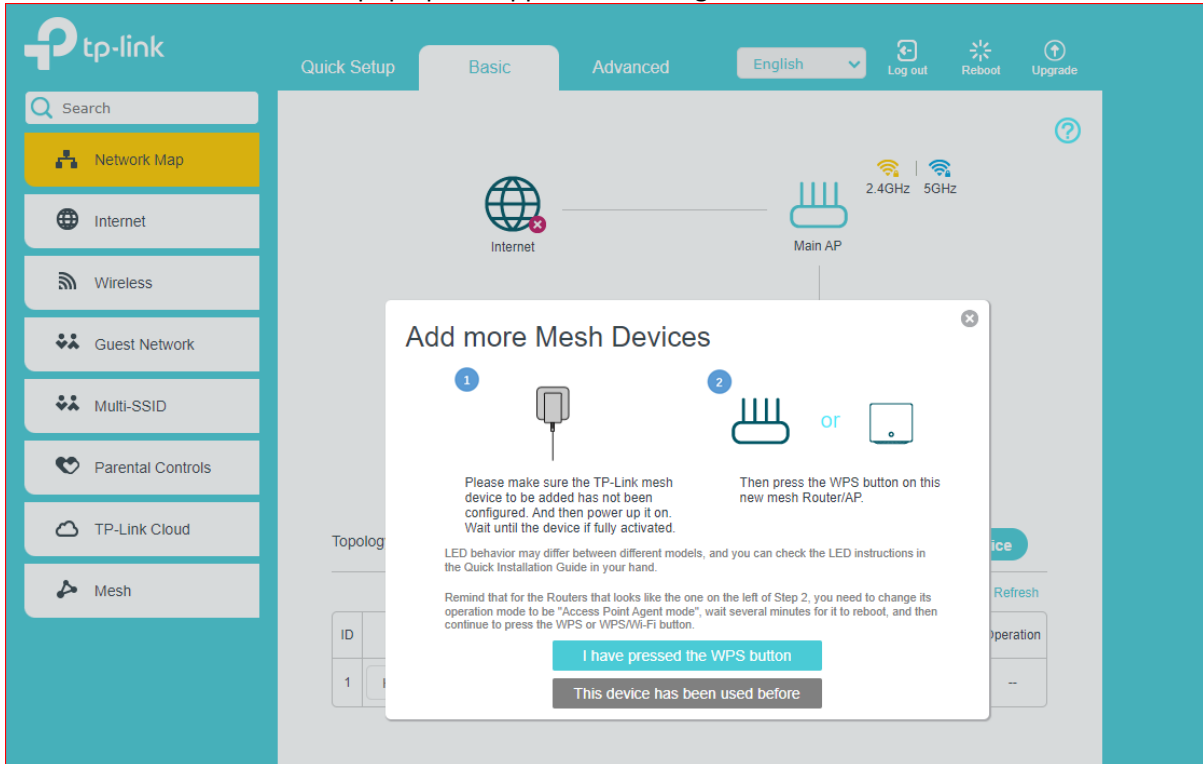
tp-link

Quick Setup
Basic
Advanced
English
Log out
Reboot
Upgrade

Search
Network Map
Internet
Wireless
Guest Network
Multi-SSID
Parental Controls
TP-Link Cloud
Mesh

?
2.4GHz 5GHz
Internet
Main AP

Topolog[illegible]
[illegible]ice
Refresh

| ID | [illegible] | Operation |
|---|---|---|
| 1 | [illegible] | -- |

Add more Mesh Devices

1
Please make sure the TP-Link mesh device to be added has not been configured. And then power up it on. Wait until the device if fully activated.

2
or
Then press the WPS button on this new mesh Router/AP.

LED behavior may differ between different models, and you can check the LED instructions in the Quick Installation Guide in your hand.

Remind that for the Routers that looks like the one on the left of Step 2, you need to change its operation mode to be "Access Point Agent mode", wait several minutes for it to reboot, and then continue to press the WPS or WPS/Wi-Fi button.

I have pressed the WPS button
This device has been used before